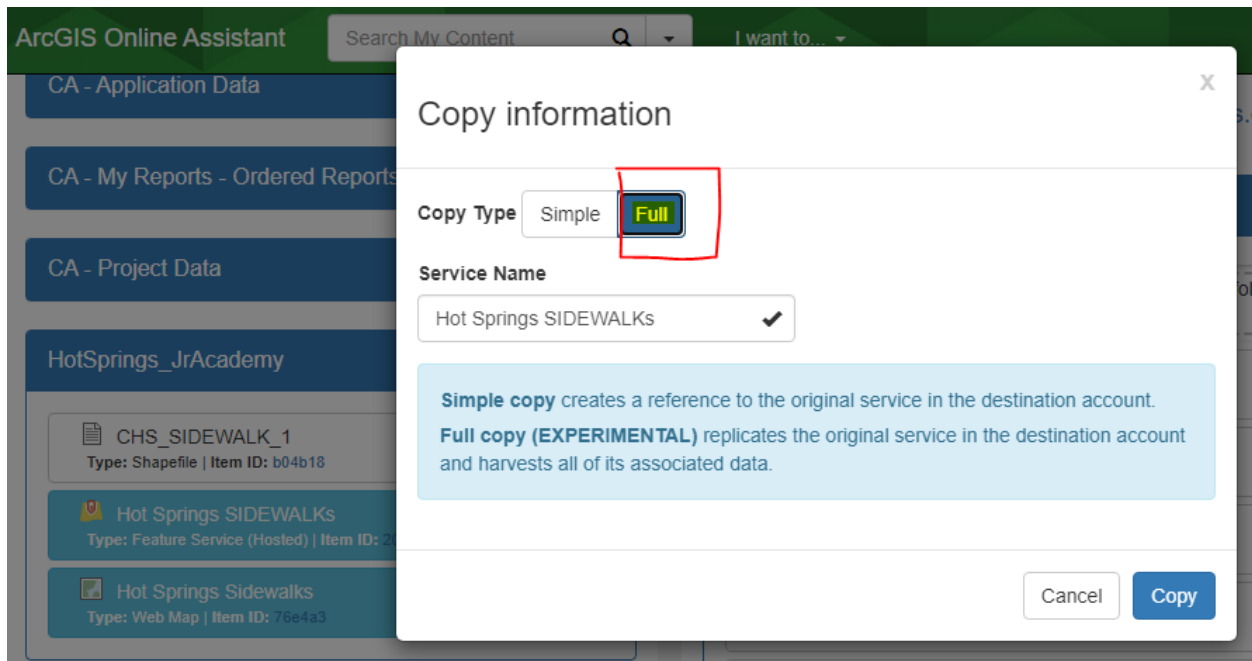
ArcGIS Online Assistant

Search My Content

I want to...

CA - Application Data

CA - My Reports - Ordered Reports

CA - Project Data

HotSprings_JrAcademy

CHS_SIDEWALK_1
Type: Shapefile | Item ID: b04b18

Hot Springs SIDEWALKs
Type: Feature Service (Hosted) | Item ID: 2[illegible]

Hot Springs Sidewalks
Type: Web Map | Item ID: 76e4a3

Copy information

x

Copy Type Simple Full

Service Name

Hot Springs SIDEWALKs

**Simple copy** creates a reference to the original service in the destination account.

**Full copy (EXPERIMENTAL)** replicates the original service in the destination account and harvests all of its associated data.

Cancel Copy